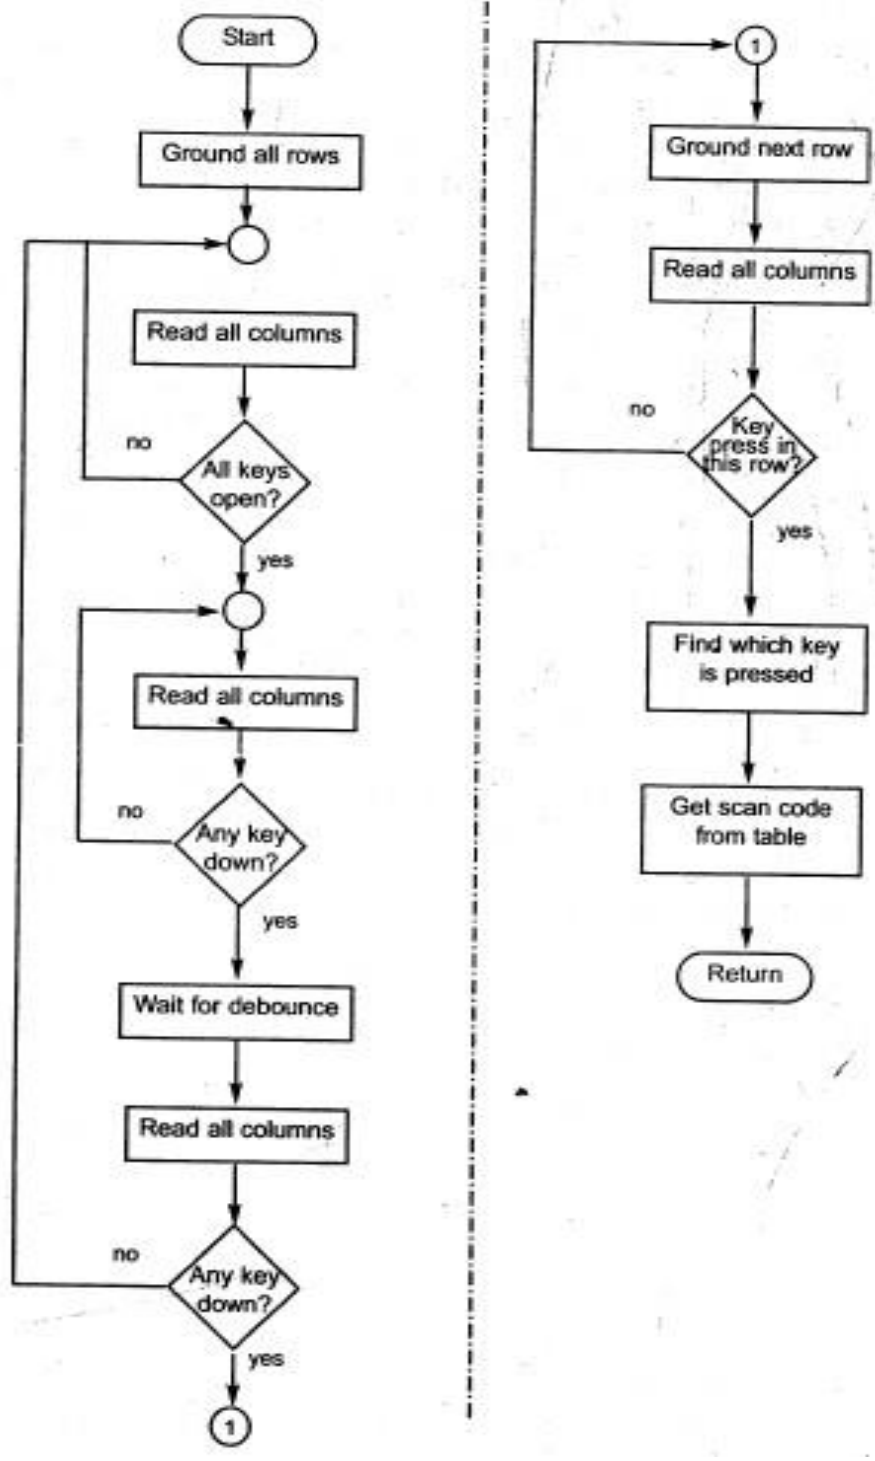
Start

Ground all rows

Read all columns

no

All keys open?

yes

Read all columns

no

Any key down?

yes

Wait for debounce

Read all columns

no

Any key down?

yes

1

1

Ground next row

Read all columns

no

Key press in this row?

yes

Find which key is pressed

Get scan code from table

Return